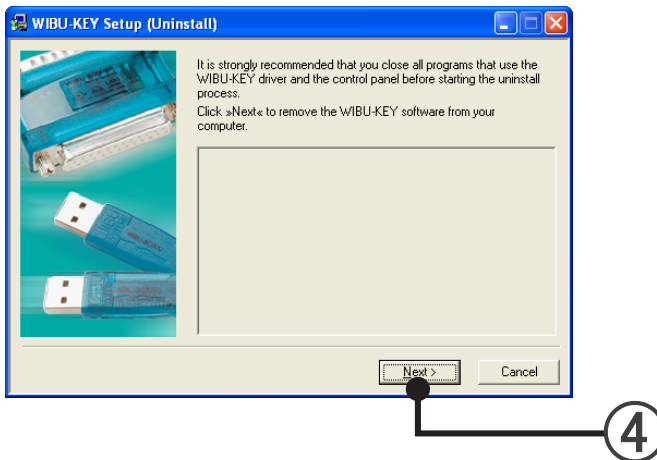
WIBU-KEY Setup (Uninstall)

It is strongly recommended that you close all programs that use the WIBU-KEY driver and the control panel before starting the uninstall process.
Click »Next« to remove the WIBU-KEY software from your computer.

Next >

Cancel

④